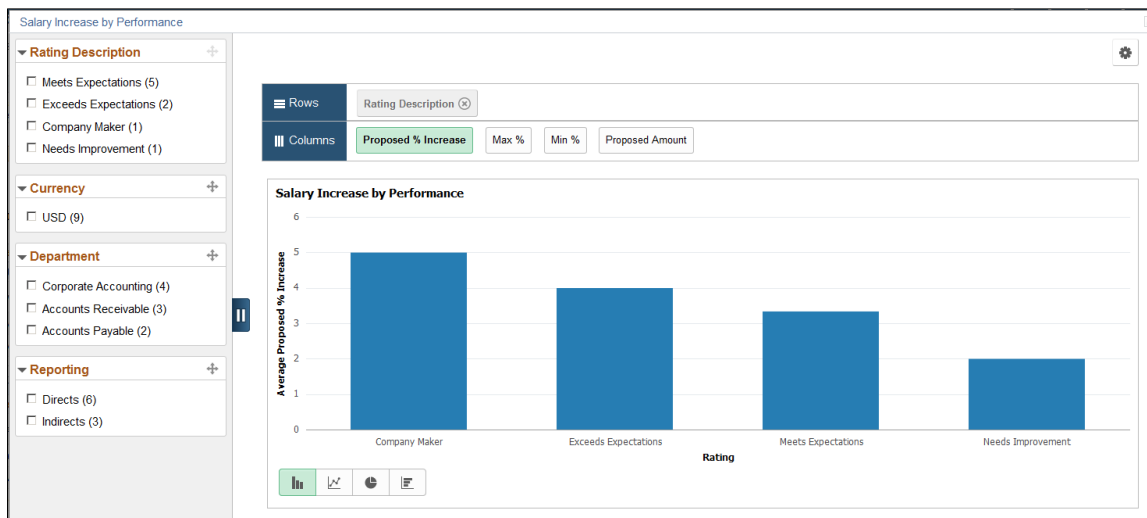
Salary Increase by Performance

Rating Description
☐ Meets Expectations (5)
☐ Exceeds Expectations (2)
☐ Company Maker (1)
☐ Needs Improvement (1)

Currency
☐ USD (9)

Department
☐ Corporate Accounting (4)
☐ Accounts Receivable (3)
☐ Accounts Payable (2)

Reporting
☐ Directs (6)
☐ Indirects (3)

Rows
Rating Description

Columns
Proposed % Increase
Max %
Min %
Proposed Amount

Salary Increase by Performance

6
5
4
3
2
1
0

Average Proposed % Increase

Company Maker
Exceeds Expectations
Meets Expectations
Needs Improvement

Rating